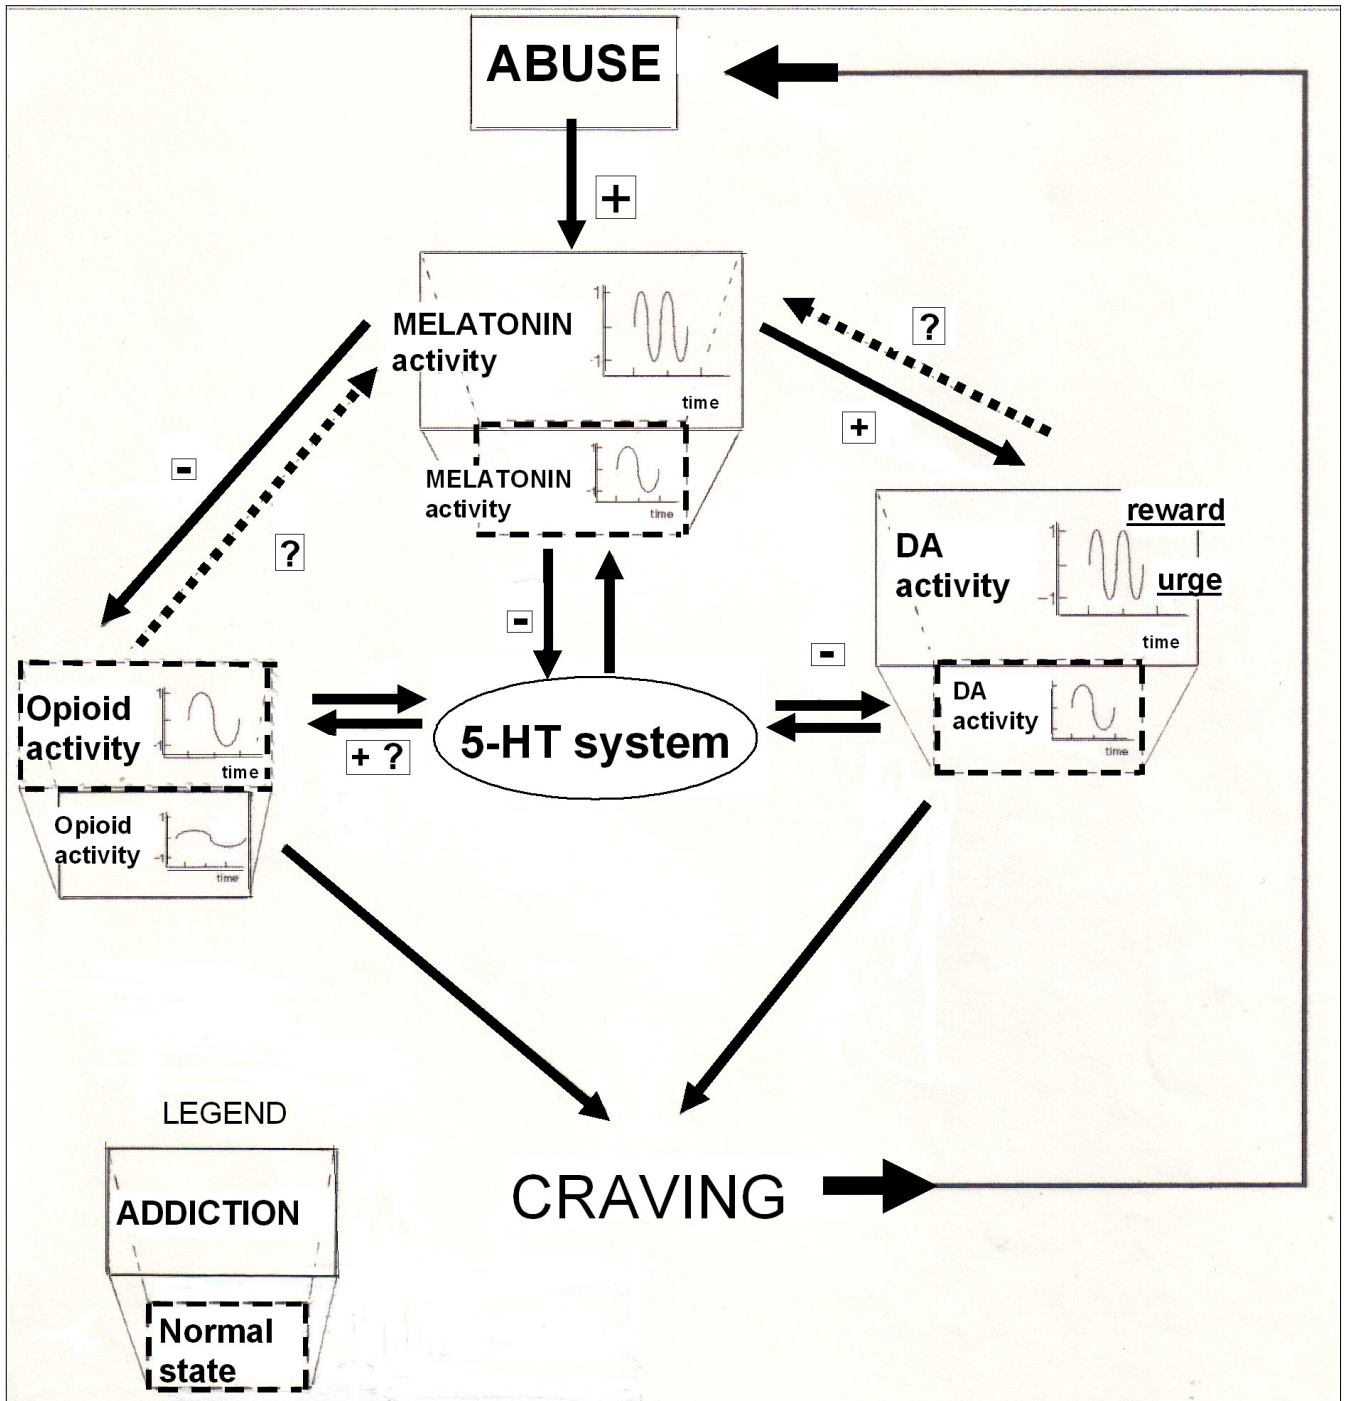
ABUSE

+

MELATONIN activity

1

-1

time

?

+

MELATONIN activity

time

-

?

DA activity

reward

urge

time

-

-

Opioid activity

time

+ ?

5-HT system

DA activity

time

Opioid activity

time

LEGEND

ADDICTION

Normal state

CRAVING